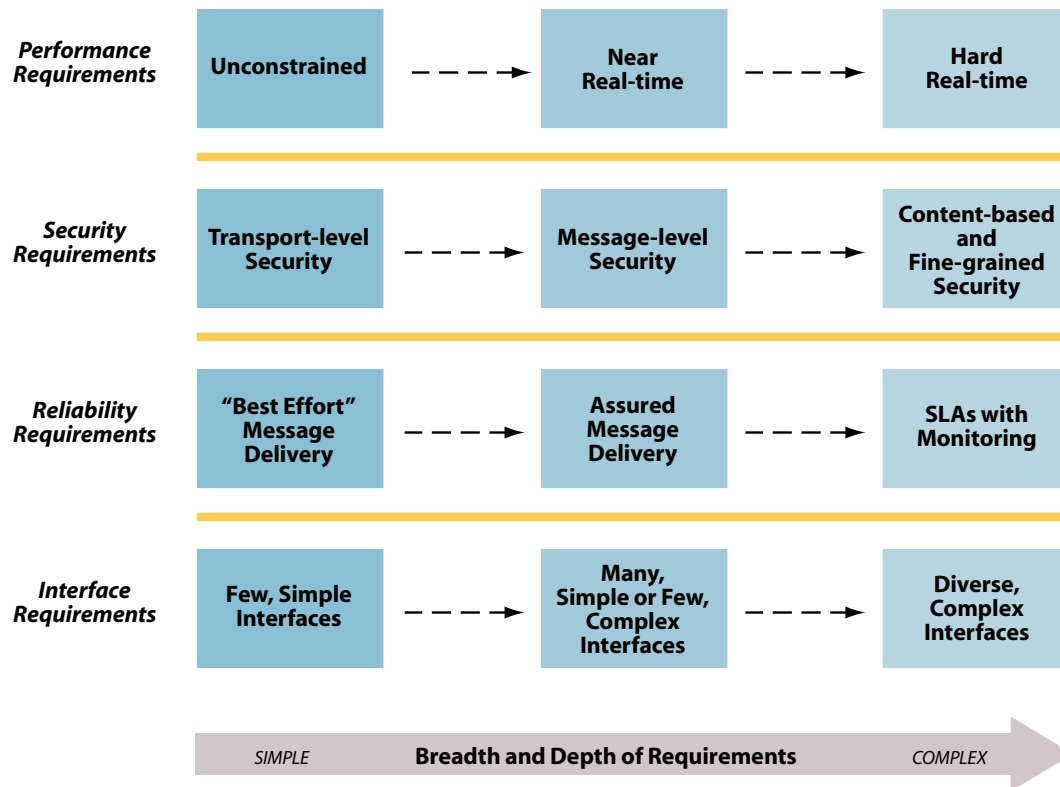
Performance Requirements

Unconstrained

Near Real-time

Hard Real-time

Security Requirements

Transport-level Security

Message-level Security

Content-based and Fine-grained Security

Reliability Requirements

"Best Effort" Message Delivery

Assured Message Delivery

SLAs with Monitoring

Interface Requirements

Few, Simple Interfaces

Many, Simple or Few, Complex Interfaces

Diverse, Complex Interfaces

SIMPLE

Breadth and Depth of Requirements

COMPLEX